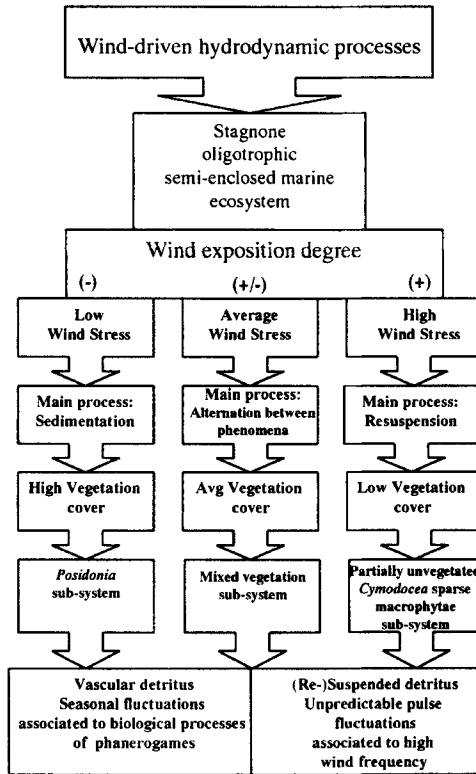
Wind-driven hydrodynamic processes

Stagnone oligotrophic semi-enclosed marine ecosystem

Wind exposition degree

(-)

(+/-)

(+)

Low Wind Stress

Average Wind Stress

High Wind Stress

Main process: Sedimentation

Main process: Alternation between phenomena

Main process: Resuspension

High Vegetation cover

Avg Vegetation cover

Low Vegetation cover

*Posidonia* sub-system

Mixed vegetation sub-system

Partially unvegetated *Cymodocea* sparse macrophytae sub-system

Vascular detritus Seasonal fluctuations associated to biological processes of phanerogames

(Re-)Suspended detritus Unpredictable pulse fluctuations associated to high wind frequency